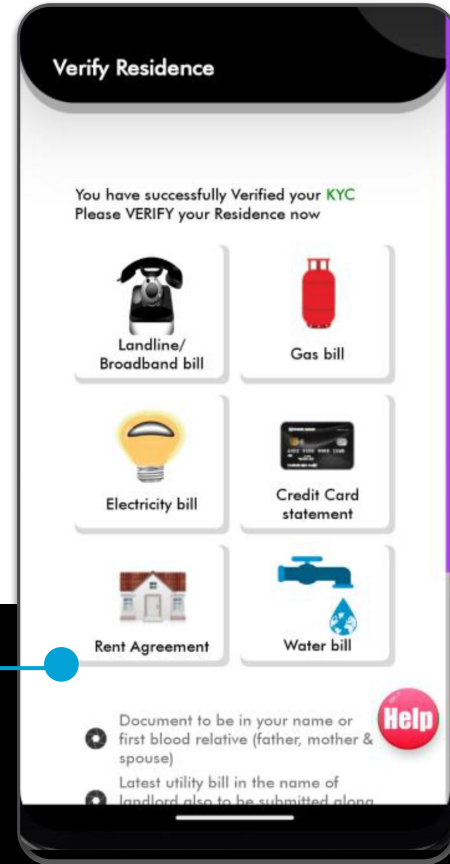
Verify Residence

You have successfully Verified your KYC
Please VERIFY your Residence now

Landline/
Broadband bill

Gas bill

Electricity bill

Credit Card
statement

Rent Agreement

Water bill

Help

Document to be in your name or first blood relative (father, mother & spouse)

Latest utility bill in the name of landlord also to be submitted along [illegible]